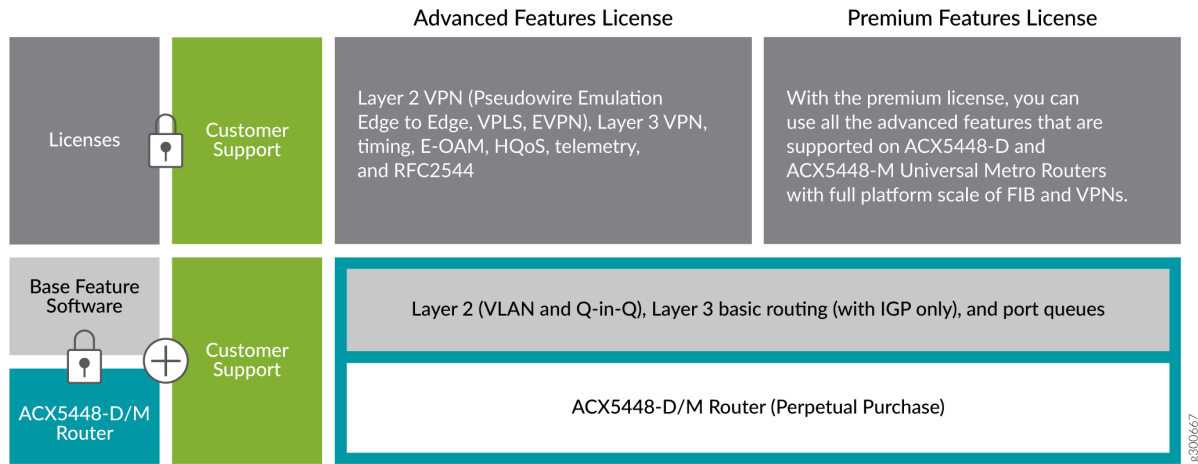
Advanced Features License

Premium Features License

Licenses

Customer Support

Layer 2 VPN (Pseudowire Emulation Edge to Edge, VPLS, EVPN), Layer 3 VPN, timing, E-OAM, HQoS, telemetry, and RFC2544

With the premium license, you can use all the advanced features that are supported on ACX5448-D and ACX5448-M Universal Metro Routers with full platform scale of FIB and VPNs.

Base Feature Software

ACX5448-D/M Router

Customer Support

Layer 2 (VLAN and Q-in-Q), Layer 3 basic routing (with IGP only), and port queues

ACX5448-D/M Router (Perpetual Purchase)

g300667